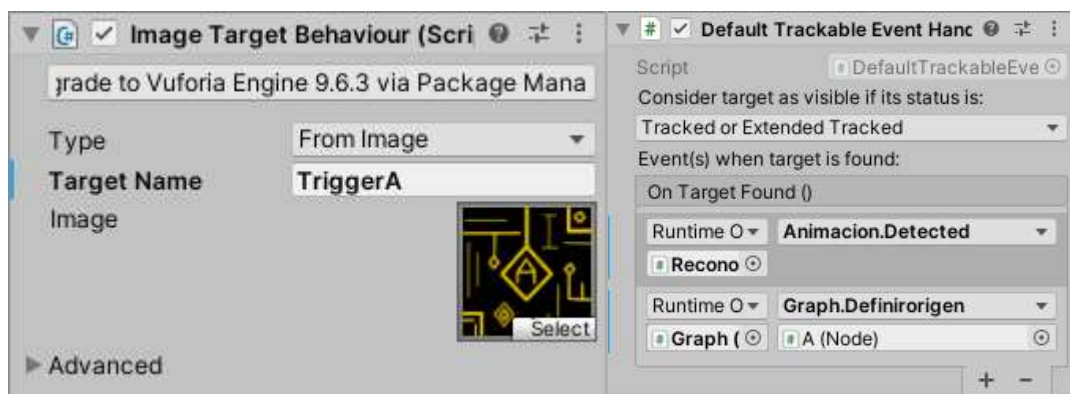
Image Target Behaviour (Scri

jrade to Vuforia Engine 9.6.3 via Package Mana

Type | From Image

Target Name | TriggerA

Image

Select

Advanced

Default Trackable Event Hanc

Script | DefaultTrackableEve

Consider target as visible if its status is:

Tracked or Extended Tracked

Event(s) when target is found:

On Target Found ()

Runtime O | Animacion.Detected

Recono

Runtime O | Graph.Definirorigen

Graph ( | A (Node)

+ −